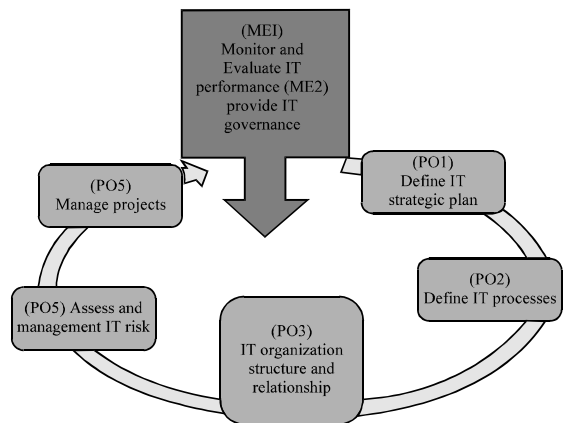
(MEI)
Monitor and Evaluate IT performance (ME2) provide IT governance

(PO1)
Define IT strategic plan

(PO2)
Define IT processes

(PO3)
IT organization structure and relationship

(PO5) Assess and management IT risk

(PO5)
Manage projects